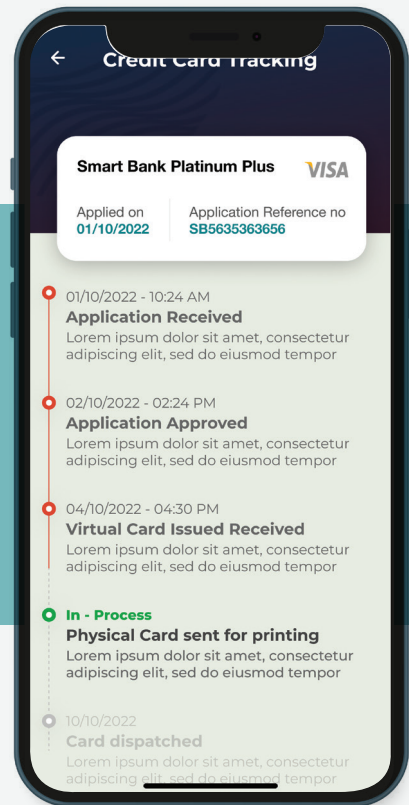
Credit Card Tracking

Smart Bank Platinum Plus
VISA

Applied on
01/10/2022

Application Reference no
SB5635363656

01/10/2022 - 10:24 AM
Application Received
Lorem ipsum dolor sit amet, consectetur adipiscing elit, sed do eiusmod tempor

02/10/2022 - 02:24 PM
Application Approved
Lorem ipsum dolor sit amet, consectetur adipiscing elit, sed do eiusmod tempor

04/10/2022 - 04:30 PM
Virtual Card Issued Received
Lorem ipsum dolor sit amet, consectetur adipiscing elit, sed do eiusmod tempor

In - Process
Physical Card sent for printing
Lorem ipsum dolor sit amet, consectetur adipiscing elit, sed do eiusmod tempor

10/10/2022
Card dispatched
Lorem ipsum dolor sit amet, consectetur adipiscing elit, sed do eiusmod tempor